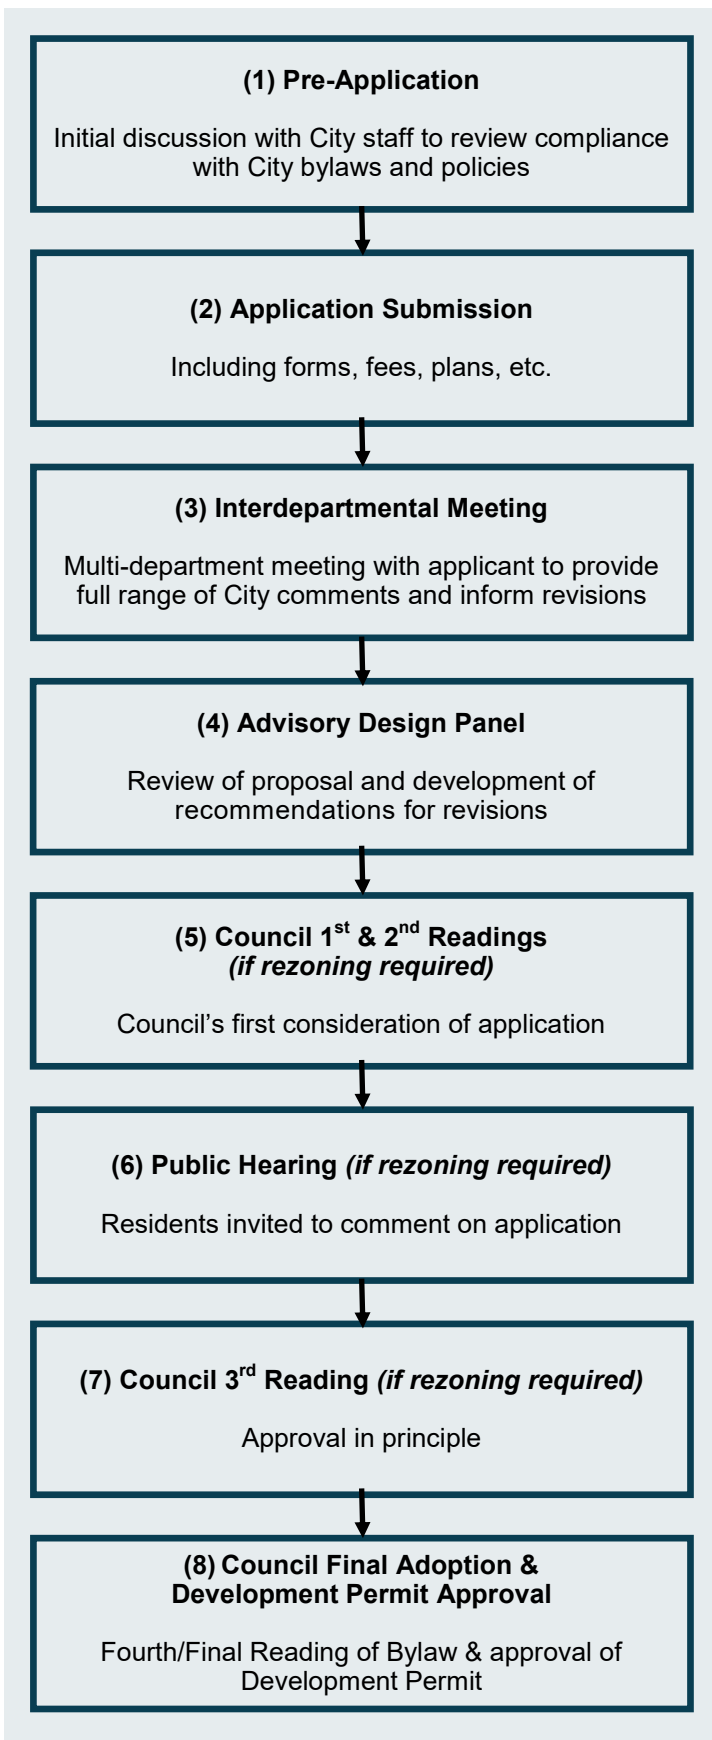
**(1) Pre-Application**

Initial discussion with City staff to review compliance with City bylaws and policies

**(2) Application Submission**

Including forms, fees, plans, etc.

**(3) Interdepartmental Meeting**

Multi-department meeting with applicant to provide full range of City comments and inform revisions

**(4) Advisory Design Panel**

Review of proposal and development of recommendations for revisions

**(5) Council 1$^{st}$ & 2$^{nd}$ Readings *(if rezoning required)***

Council’s first consideration of application

**(6) Public Hearing *(if rezoning required)***

Residents invited to comment on application

**(7) Council 3$^{rd}$ Reading *(if rezoning required)***

Approval in principle

**(8) Council Final Adoption & Development Permit Approval**

Fourth/Final Reading of Bylaw & approval of Development Permit